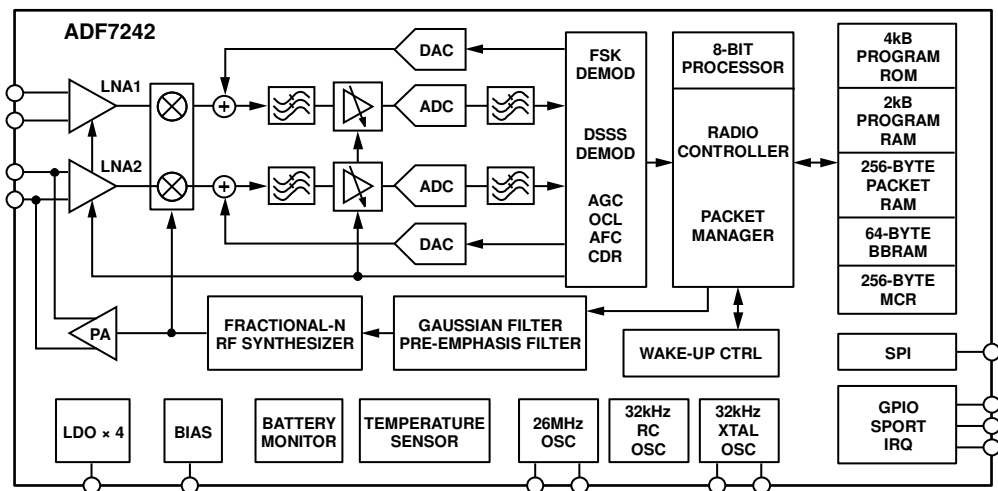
ADF7242

LNA1

LNA2

DAC

ADC

ADC

DAC

FSK DEMOD

DSSS DEMOD

AGC OCL AFC CDR

8-BIT PROCESSOR

RADIO CONTROLLER

PACKET MANAGER

4kB PROGRAM ROM

2kB PROGRAM RAM

256-BYTE PACKET RAM

64-BYTE BBRAM

256-BYTE MCR

PA

FRACTIONAL-N RF SYNTHESIZER

GAUSSIAN FILTER PRE-EMPHASIS FILTER

WAKE-UP CTRL

SPI

LDO × 4

BIAS

BATTERY MONITOR

TEMPERATURE SENSOR

26MHz OSC

32kHz RC OSC

32kHz XTAL OSC

GPIO SPORT IRQ